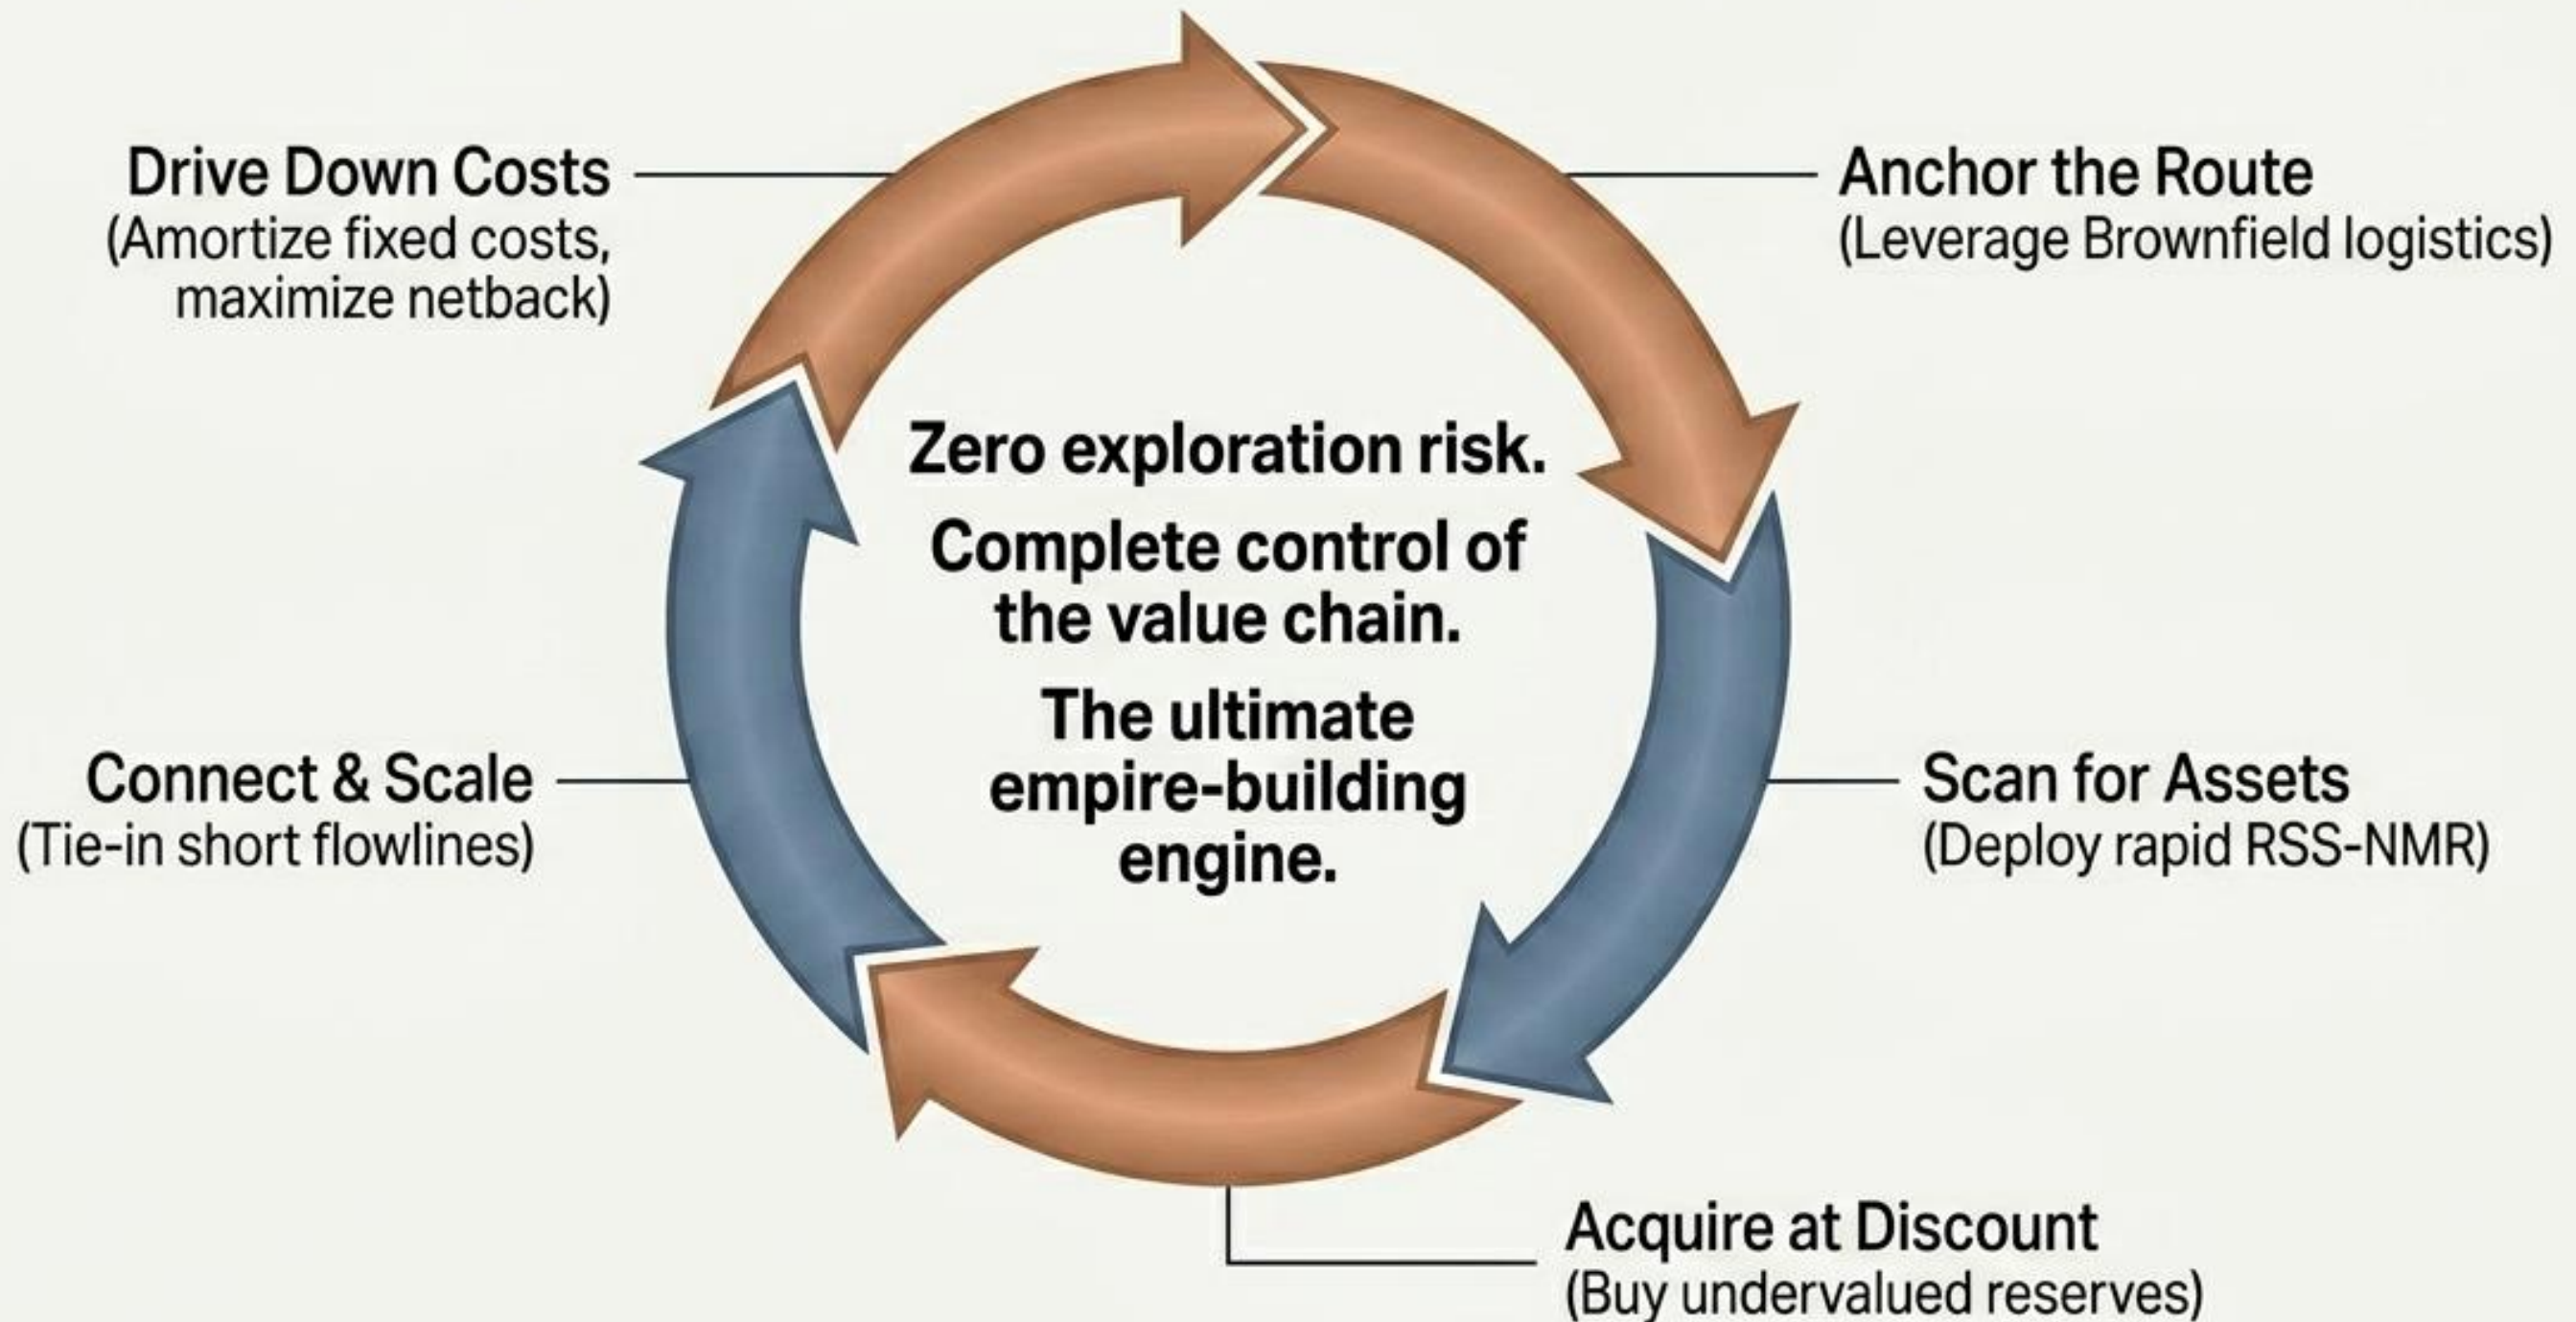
Drive Down Costs
(Amortize fixed costs, maximize netback)

Anchor the Route
(Leverage Brownfield logistics)

Zero exploration risk.

Complete control of the value chain.

The ultimate empire-building engine.

Connect & Scale
(Tie-in short flowlines)

Scan for Assets
(Deploy rapid RSS-NMR)

Acquire at Discount
(Buy undervalued reserves)